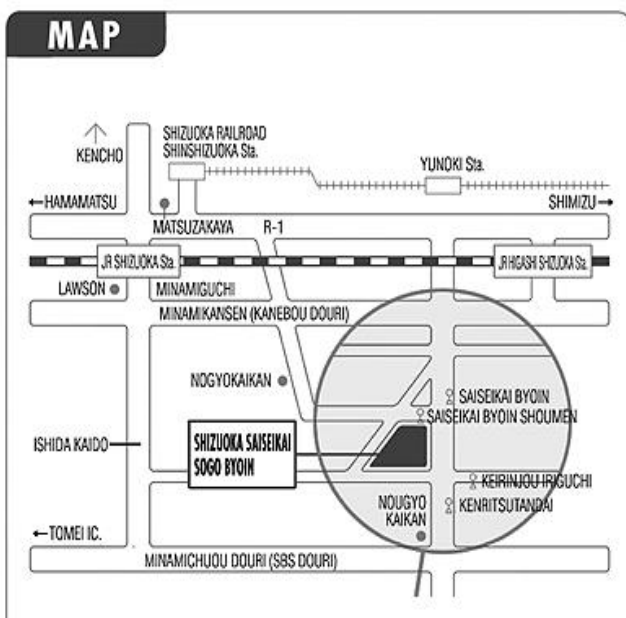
MAP

KENCHO

SHIZUOKA RAILROAD SHINSHIZUOKA Sta.

YUNOKI Sta.

← HAMAMATSU

SHIMIZU →

MATSUZAKAYA

R-1

JR SHIZUOKA Sta.

JR HIGASHI SHIZUOKA Sta.

LAWSON

MINAMIGUCHI

MINAMIKANSEN (KANEBOU DOURI)

NOGYOKAIKAN

SAISEIKAI BYOIN

SAISEIKAI BYOIN SHOUMEN

ISHIDA KAIDO

SHIZUOKA SAISEIKAI SOGO BYOIN

KEIRINJOU IRIGUCHI

NOUGYO KAIKAN

KENRITSUTANDAI

← TOMEI IC.

MINAMICHUOU DOURI (SBS DOURI)